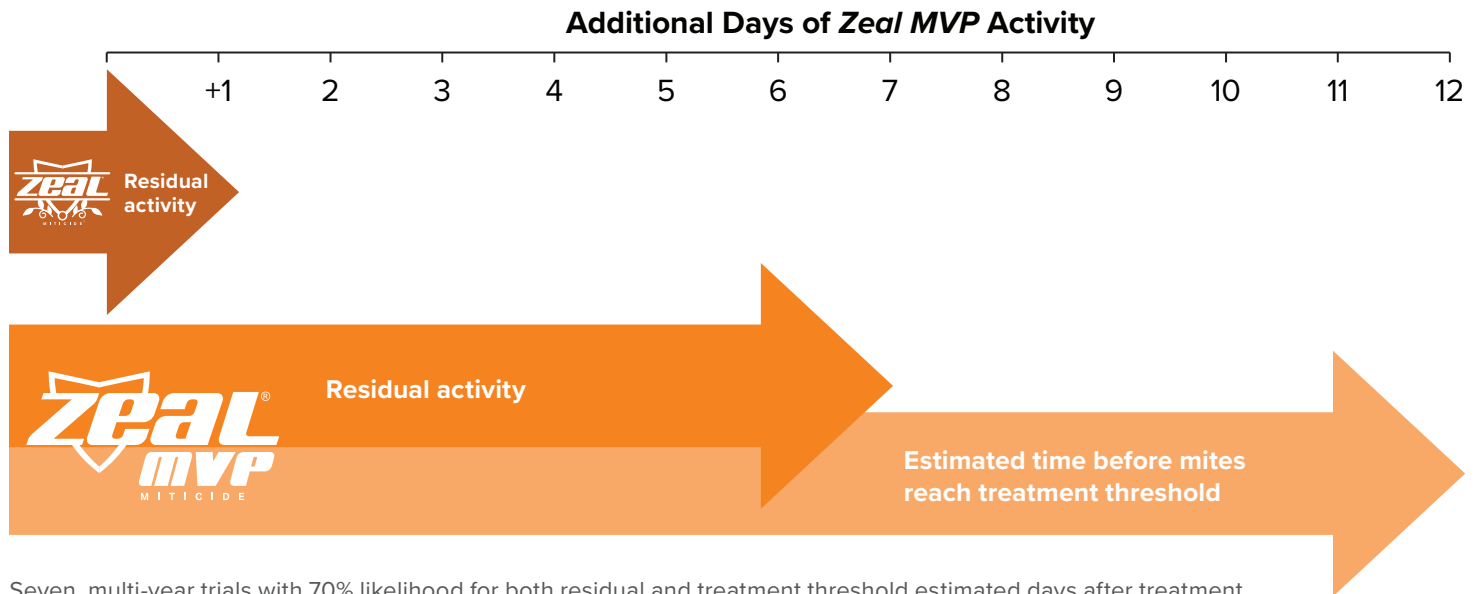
Additional Days of *Zeal MVP* Activity

+1 2 3 4 5 6 7 8 9 10 11 12

ZEAL MITICIDE

Residual activity

ZEAL® MVP MITICIDE

Residual activity

Estimated time before mites reach treatment threshold

Seven, multi-year trials with 70% likelihood for both residual and treatment threshold estimated days after treatment